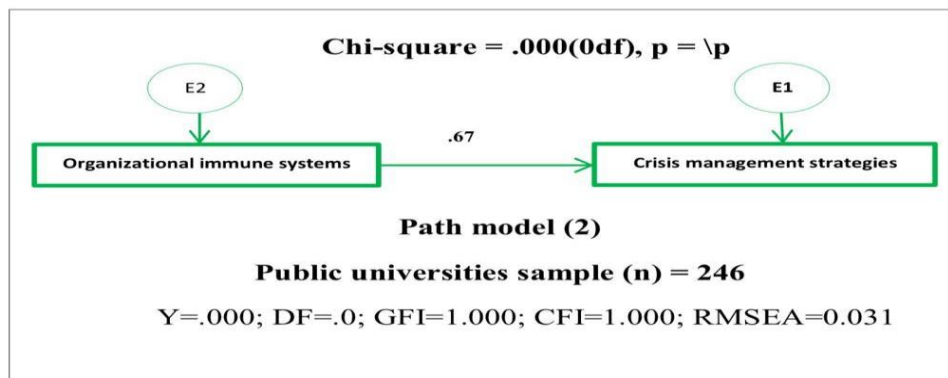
Chi-square = .000(0df), p = \p

E2

E1

.67

Organizational immune systems

Crisis management strategies

Path model (2)

Public universities sample (n) = 246

Y=.000; DF=.0; GFI=1.000; CFI=1.000; RMSEA=0.031